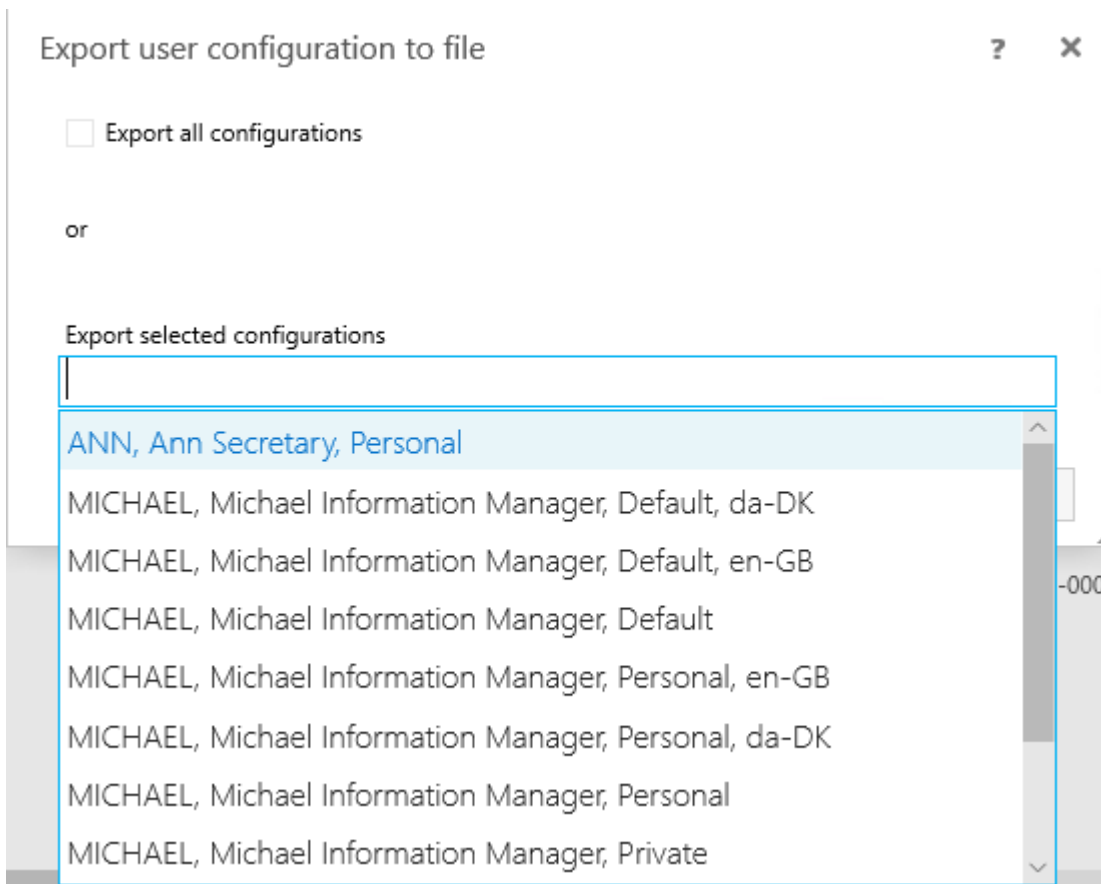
Export user configuration to file

?

✕

Export all configurations

or

Export selected configurations

ANN, Ann Secretary, Personal

MICHAEL, Michael Information Manager, Default, da-DK

MICHAEL, Michael Information Manager, Default, en-GB

MICHAEL, Michael Information Manager, Default

MICHAEL, Michael Information Manager, Personal, en-GB

MICHAEL, Michael Information Manager, Personal, da-DK

MICHAEL, Michael Information Manager, Personal

MICHAEL, Michael Information Manager, Private

-000